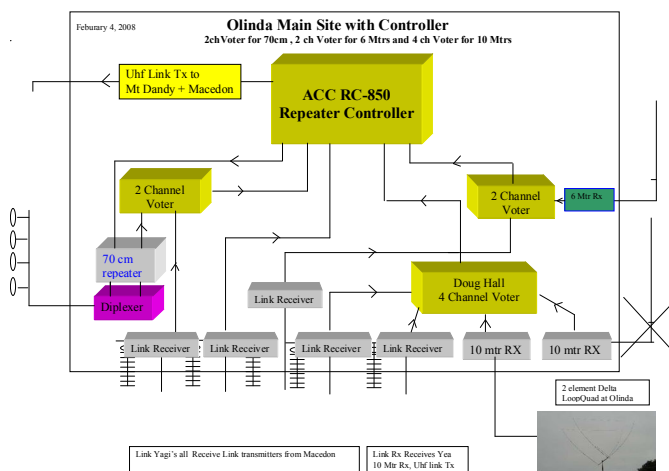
Feburary 4, 2008

Olinda Main Site with Controller

2chVoter for 70cm , 2 ch Voter for 6 Mtrs and 4 ch Voter for 10 Mtrs

Uhf Link Tx to Mt Dandy + Macedon

ACC RC-850 Repeater Controller

2 Channel Voter

2 Channel Voter

6 Mtr Rx

70 cm repeater

Diplexer

Link Receiver

Doug Hall 4 Channel Voter

Link Receiver

Link Receiver

Link Receiver

Link Receiver

10 mtr RX

10 mtr RX

2 element Delta LoopQuad at Olinda

Link Yagi's all Receive Link transmitters from Macedon

Link Rx Receives Yea 10 Mtr Rx, Uhf link Tx